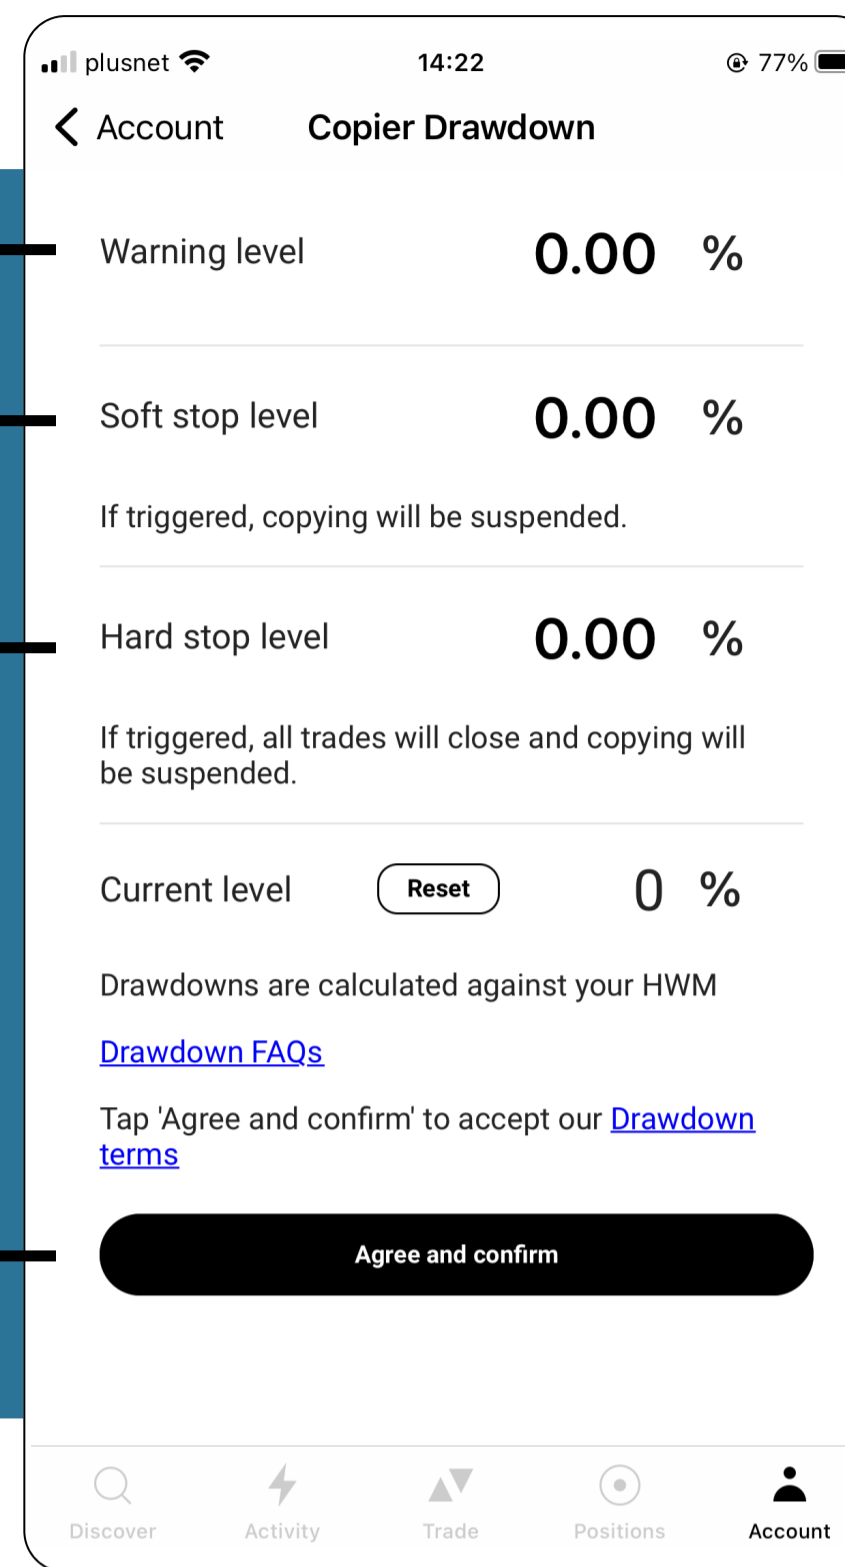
plusnet 14:22 77%

< Account Copier Drawdown

Warning level 0.00 %

Soft stop level 0.00 %

If triggered, copying will be suspended.

Hard stop level 0.00 %

If triggered, all trades will close and copying will be suspended.

Current level Reset 0 %

Drawdowns are calculated against your HWM

Drawdown FAQs

Tap 'Agree and confirm' to accept our Drawdown terms

Agree and confirm

Discover Activity Trade Positions Account